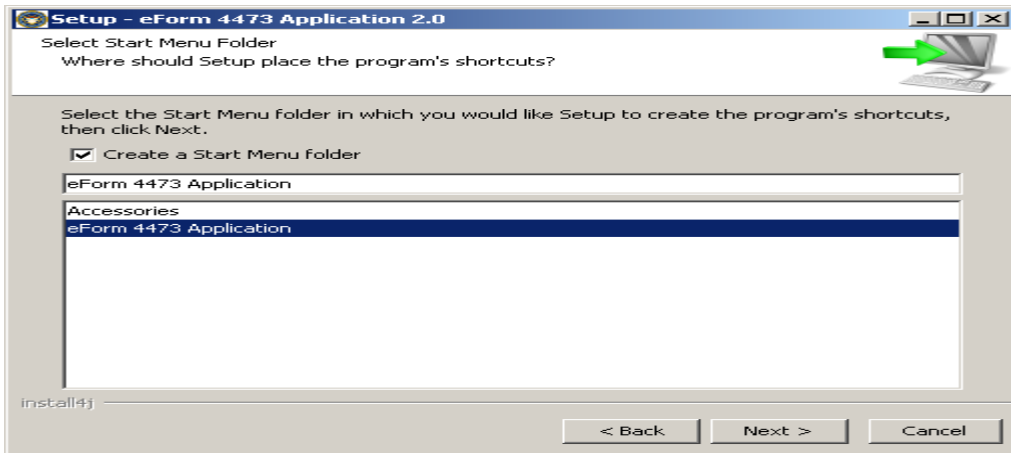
Setup - eForm 4473 Application 2.0

Select Start Menu Folder
Where should Setup place the program's shortcuts?

Select the Start Menu folder in which you would like Setup to create the program's shortcuts, then click Next.

Create a Start Menu folder

eForm 4473 Application

Accessories
eForm 4473 Application

install4j

< Back
Next >
Cancel